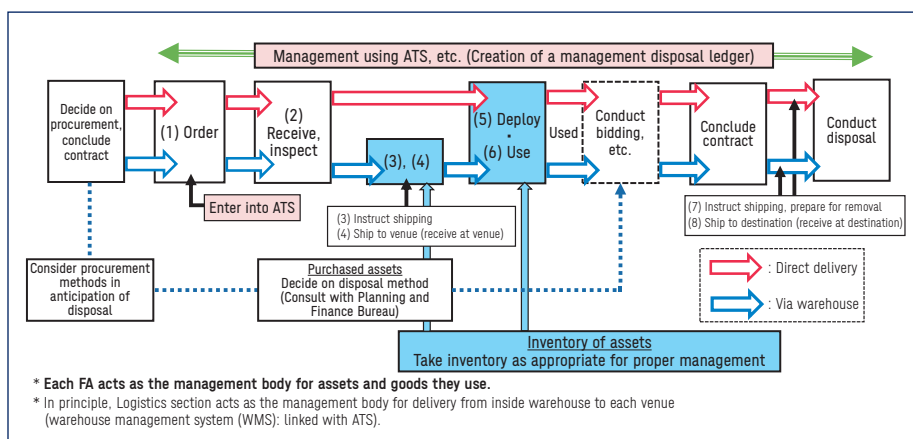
Management using ATS, etc. (Creation of a management disposal ledger)

Decide on procurement, conclude contract

(1) Order

(2) Receive, inspect

Enter into ATS

(3), (4)

(3) Instruct shipping
(4) Ship to venue (receive at venue)

(5) Deploy
·
(6) Use

Used

Conduct bidding, etc.

Conclude contract

Conduct disposal

(7) Instruct shipping, prepare for removal
(8) Ship to destination (receive at destination)

Consider procurement methods in anticipation of disposal

Purchased assets
Decide on disposal method (Consult with Planning and Finance Bureau)

: Direct delivery

: Via warehouse

Inventory of assets
Take inventory as appropriate for proper management

* Each FA acts as the management body for assets and goods they use.
* In principle, Logistics section acts as the management body for delivery from inside warehouse to each venue (warehouse management system (WMS): linked with ATS).